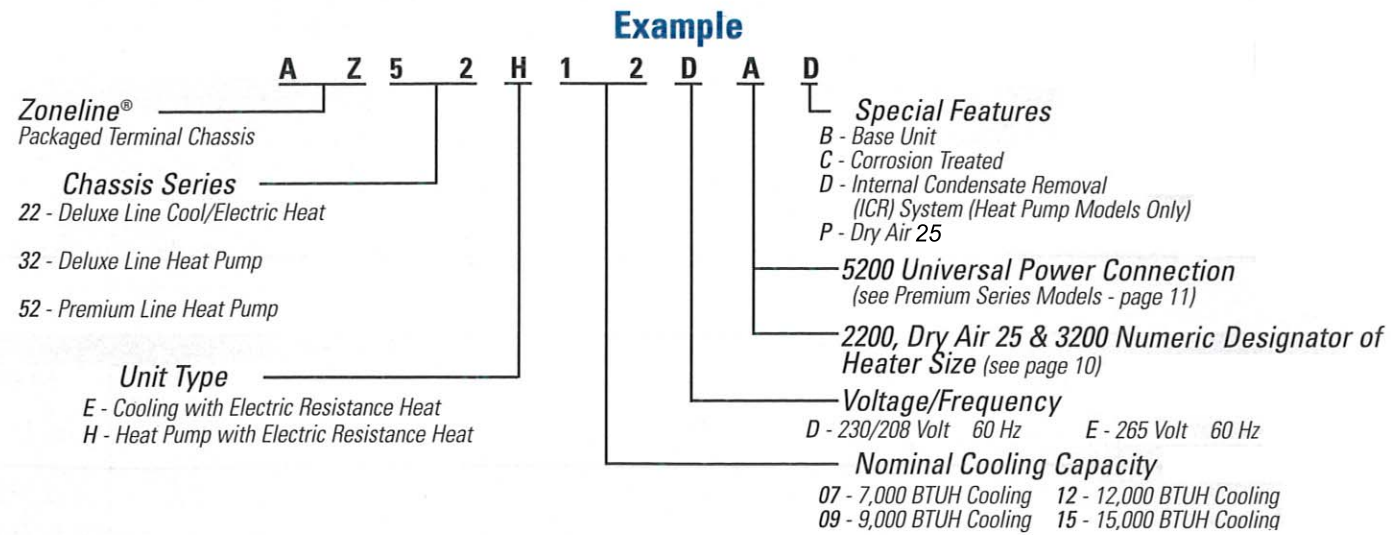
Example

A Z 5 2 H 1 2 D A D

Zoneline®
Packaged Terminal Chassis

Chassis Series
22 - Deluxe Line Cool/Electric Heat

32 - Deluxe Line Heat Pump

52 - Premium Line Heat Pump

Unit Type
E - Cooling with Electric Resistance Heat
H - Heat Pump with Electric Resistance Heat

Special Features
B - Base Unit
C - Corrosion Treated
D - Internal Condensate Removal (ICR) System (Heat Pump Models Only)
P - Dry Air 25

5200 Universal Power Connection
(see Premium Series Models - page 11)

2200, Dry Air 25 & 3200 Numeric Designator of Heater Size (see page 10)

Voltage/Frequency
D - 230/208 Volt 60 Hz E - 265 Volt 60 Hz

Nominal Cooling Capacity
07 - 7,000 BTUH Cooling 12 - 12,000 BTUH Cooling
09 - 9,000 BTUH Cooling 15 - 15,000 BTUH Cooling